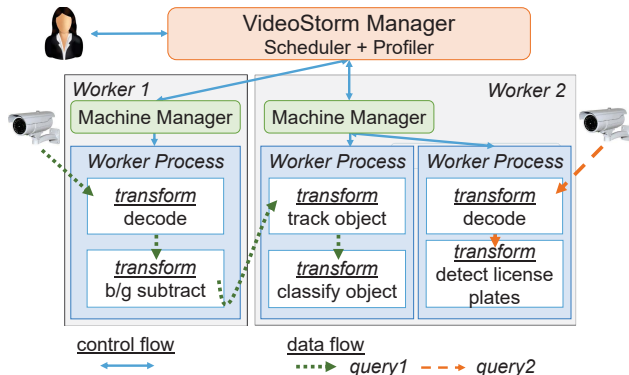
VideoStorm Manager
Scheduler + Profiler

Worker 1

Machine Manager

Worker Process

transform
decode

transform
b/g subtract

Worker 2

Machine Manager

Worker Process

transform
track object

transform
classify object

Worker Process

transform
decode

transform
detect license plates

control flow

data flow

query1

query2